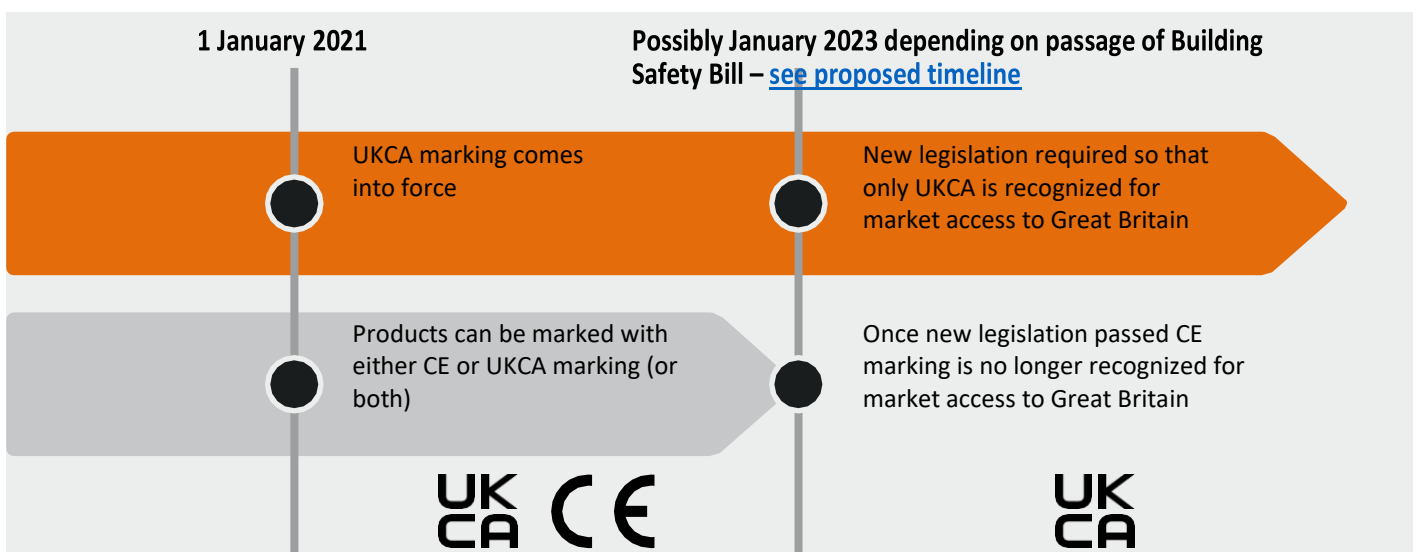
1 January 2021

Possibly January 2023 depending on passage of Building Safety Bill – see proposed timeline

UKCA marking comes into force

New legislation required so that only UKCA is recognized for market access to Great Britain

Products can be marked with either CE or UKCA marking (or both)

Once new legislation passed CE marking is no longer recognized for market access to Great Britain

UK CA CE

UK CA